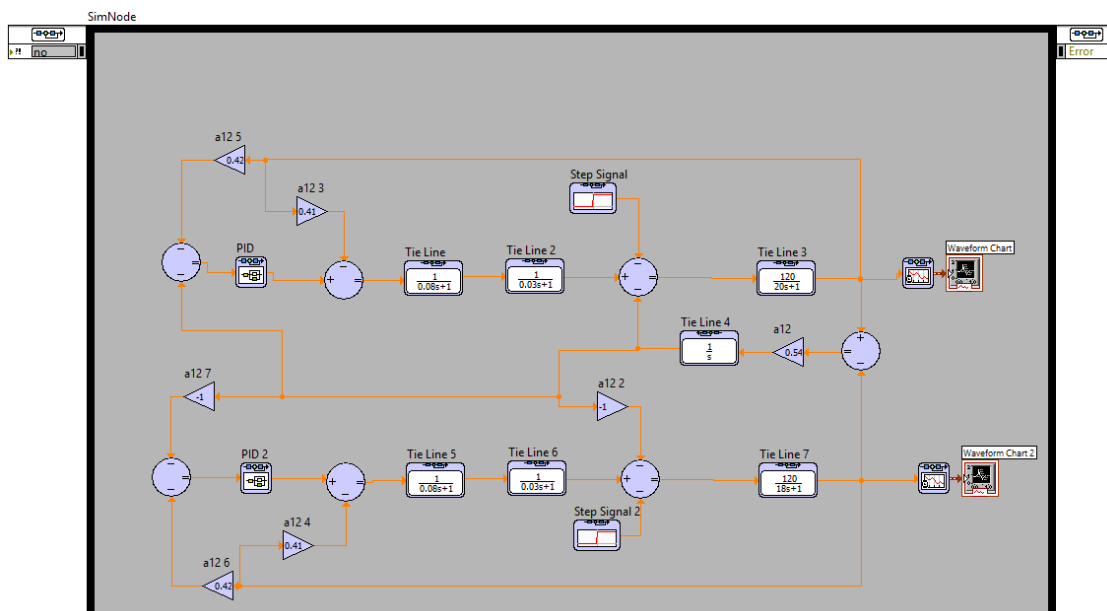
SimNode

no

Error

a12 5
0.42

a12 3
0.41

Step Signal

PID

Tie Line
$\frac{1}{0.08s+1}$

Tie Line 2
$\frac{1}{0.03s+1}$

Tie Line 3
$\frac{120}{20s+1}$

Waveform Chart

Tie Line 4
$\frac{1}{s}$

a12
0.54

a12 7
-1

a12 2
-1

PID 2

Tie Line 5
$\frac{1}{0.08s+1}$

Tie Line 6
$\frac{1}{0.03s+1}$

Tie Line 7
$\frac{120}{18s+1}$

Waveform Chart 2

a12 4
0.41

Step Signal 2

a12 6
0.42